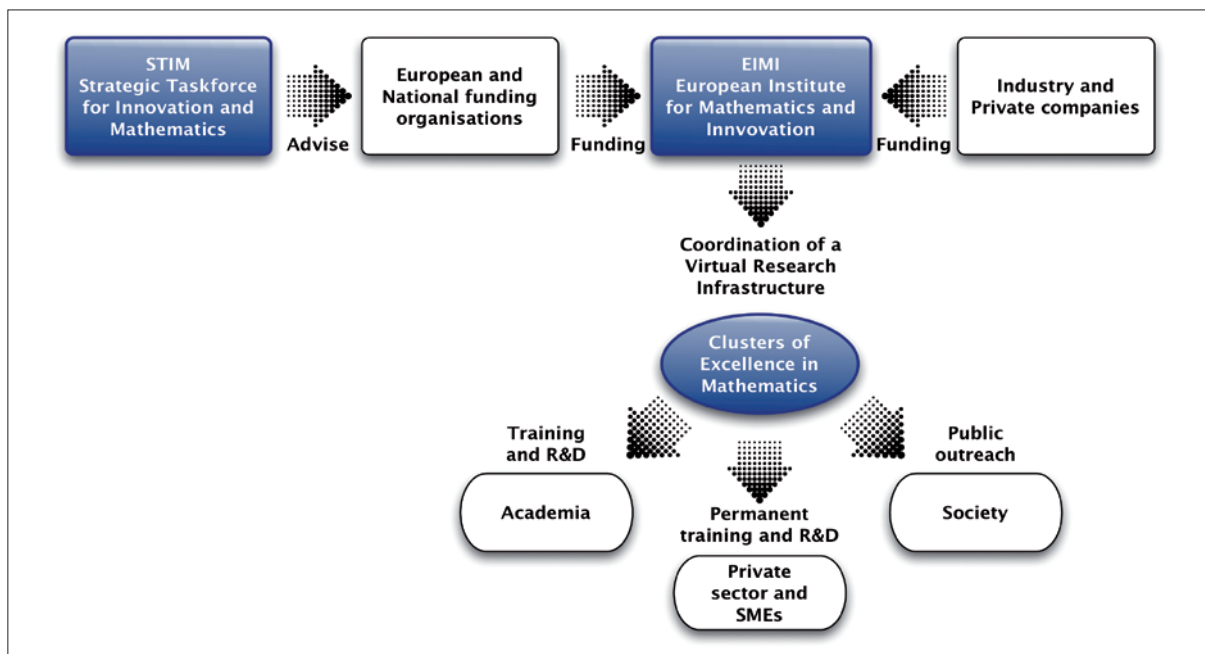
STIM
Strategic Taskforce for Innovation and Mathematics

Advise

European and National funding organisations

Funding

EIMI
European Institute for Mathematics and Innvovation

Funding

Industry and Private companies

Coordination of a Virtual Research Infrastructure

Clusters of Excellence in Mathematics

Training and R&D

Academia

Permanent training and R&D

Private sector and SMEs

Public outreach

Society